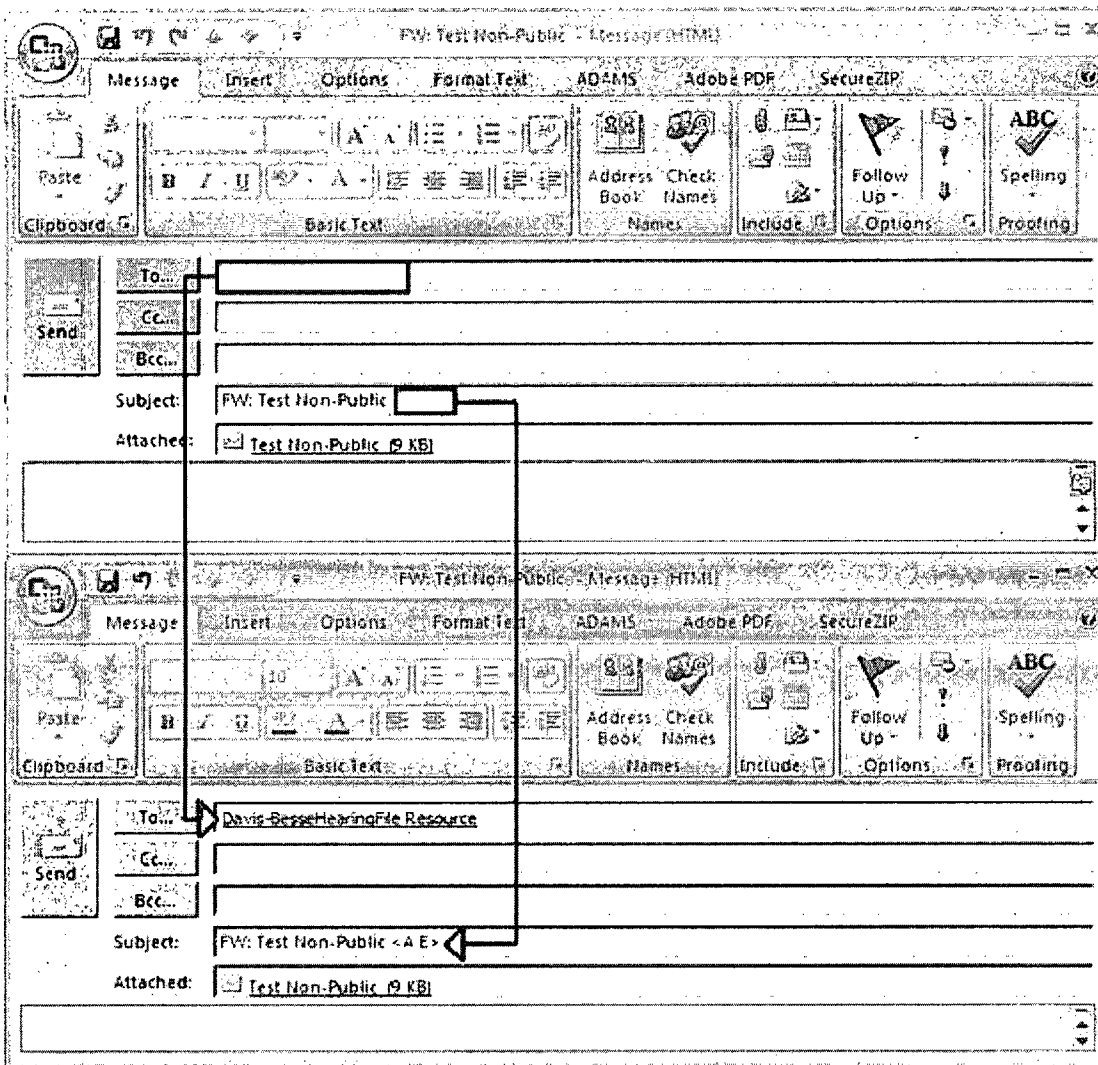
FW: Test Non-Public - Message (HTML)

Message Insert Options Format Text ADAMS Adobe PDF SecureZIP

Paste
Clipboard
B I U
Basic Text
Address Book Check Names
Names
Include
Follow Up
Options
ABC Spelling
Proofing

Send
To...
Cc...
Bcc...
Subject: FW: Test Non-Public
Attached: Test Non-Public (9 KB)

FW: Test Non-Public - Message (HTML)

Message Insert Options Format Text ADAMS Adobe PDF SecureZIP

Paste
Clipboard
10
B I U
Basic Text
Address Book Check Names
Names
Include
Follow Up
Options
ABC Spelling
Proofing

Send
To... Davis-BesseHearingFile Resource
Cc...
Bcc...
Subject: FW: Test Non-Public <A E>
Attached: Test Non-Public (9 KB)